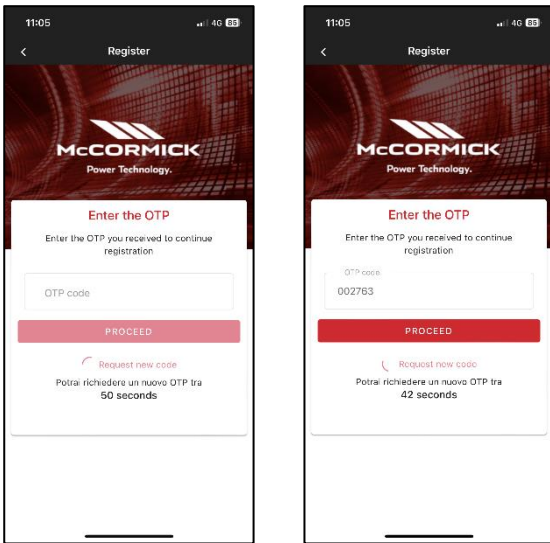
11:05
4G 85
<
Register
McCORMICK
Power Technology.
Enter the OTP
Enter the OTP you received to continue registration
OTP code
PROCEED
Request new code
Potrai richiedere un nuovo OTP tra
50 seconds

11:05
4G 85
<
Register
McCORMICK
Power Technology.
Enter the OTP
Enter the OTP you received to continue registration
OTP code
002763
PROCEED
Request new code
Potrai richiedere un nuovo OTP tra
42 seconds